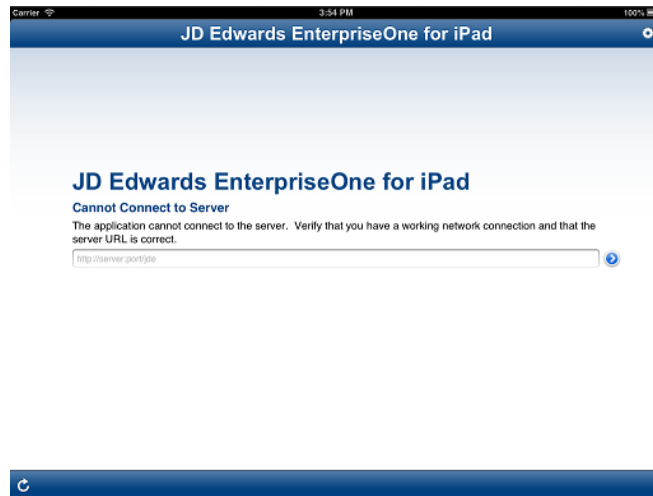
Carrier
3:54 PM
100%

JD Edwards EnterpriseOne for iPad

JD Edwards EnterpriseOne for iPad

Cannot Connect to Server

The application cannot connect to the server.  Verify that you have a working network connection and that the server URL is correct.

http://server:port/jde